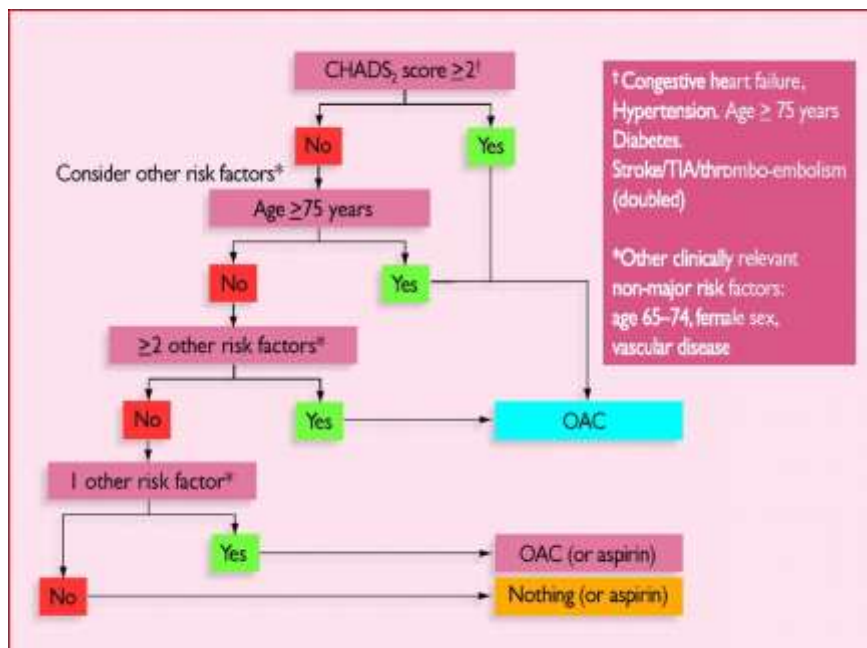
$CHADS_2$ score $\geq 2^{\dagger}$

No

Yes

Consider other risk factors*

Age $\geq$75 years

No

Yes

$\geq$2 other risk factors*

No

Yes

OAC

1 other risk factor*

Yes

OAC (or aspirin)

No

Nothing (or aspirin)

$^{\dagger}$Congestive heart failure, Hypertension. Age $\geq$ 75 years Diabetes. Stroke/TIA/thrombo-embolism (doubled)

*Other clinically relevant non-major risk factors: age 65–74, female sex, vascular disease